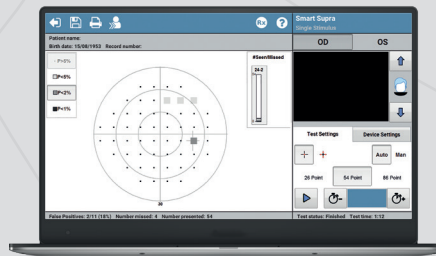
Rx ?

Smart Supra
Single Stimulus

Patient name:
Birth date: 15/08/1953 Record number:

P<5%
P<5%
P<2%
P<1%

#Seen/Missed
24-2

30

OD OS

Test Settings Device Settings

Auto Man

26 Point 54 Point 86 Point

False Positives: 2/11 (18%) Number missed: 4 Number presented: 54

Test status: Finished Test time: 1:12